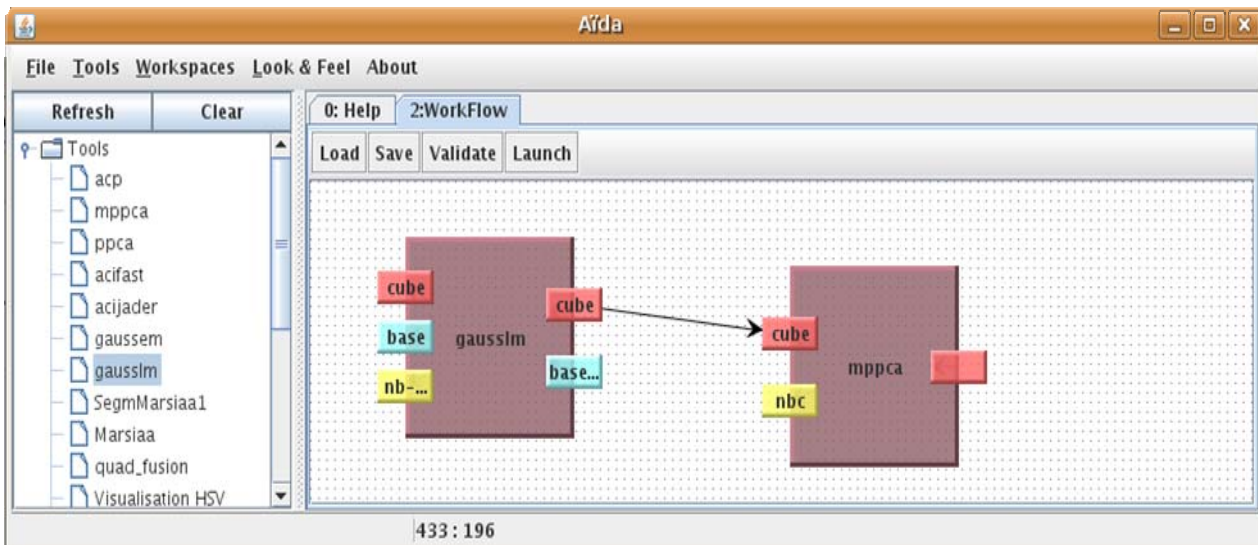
Aïda

File Tools Workspaces Look & Feel About

Refresh Clear

Tools
acp
mppca
ppca
acifast
acijader
gaussem
gausslm
SegmMarsiaa1
Marsiaa
quad_fusion
Visualisation HSV

0: Help 2:WorkFlow

Load Save Validate Launch

cube
base
nb-...
gausslm
cube
base...

cube
nbc
mppca

433 : 196